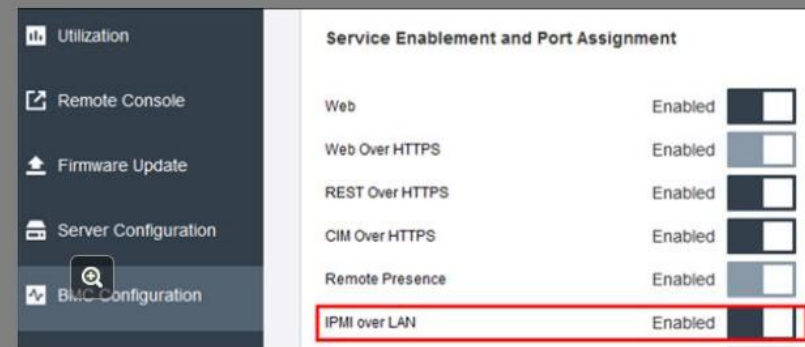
Utilization

Remote Console

Firmware Update

Server Configuration

BMC Configuration

Service Enablement and Port Assignment

| | |
|---|---|
| Web | Enabled |
| Web Over HTTPS | Enabled |
| REST Over HTTPS | Enabled |
| CIM Over HTTPS | Enabled |
| Remote Presence | Enabled |
| IPMI over LAN | Enabled |